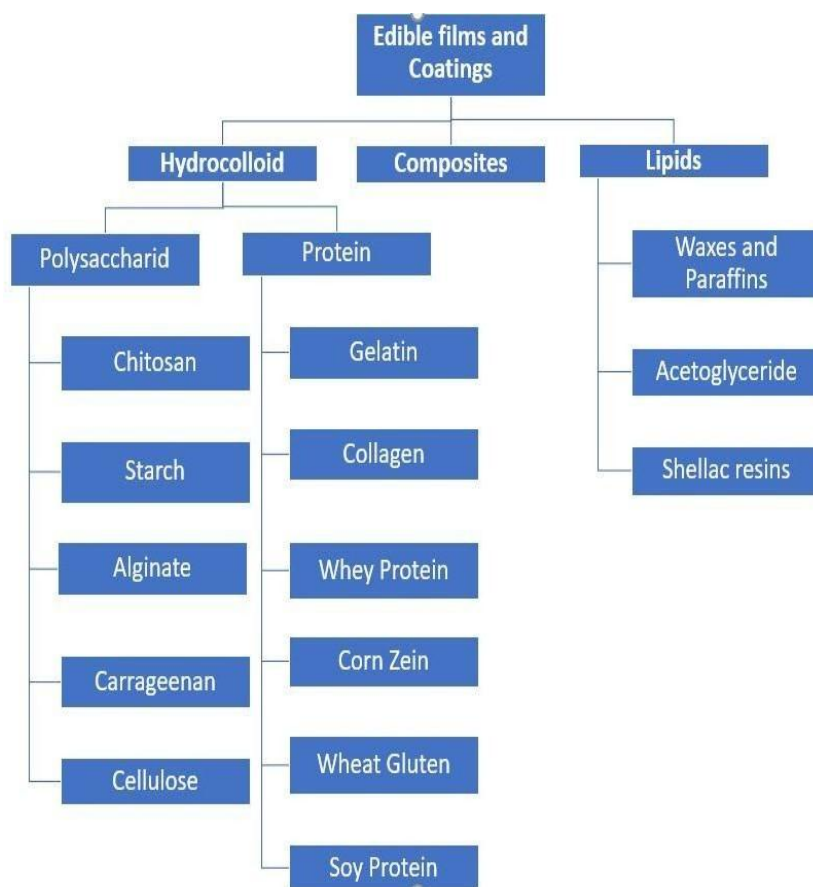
Edible films and Coatings

Hydrocolloid

Composites

Lipids

Polysaccharid

Protein

Chitosan

Starch

Alginate

Carrageenan

Cellulose

Gelatin

Collagen

Whey Protein

Corn Zein

Wheat Gluten

Soy Protein

Waxes and Paraffins

Acetoglyceride

Shellac resins